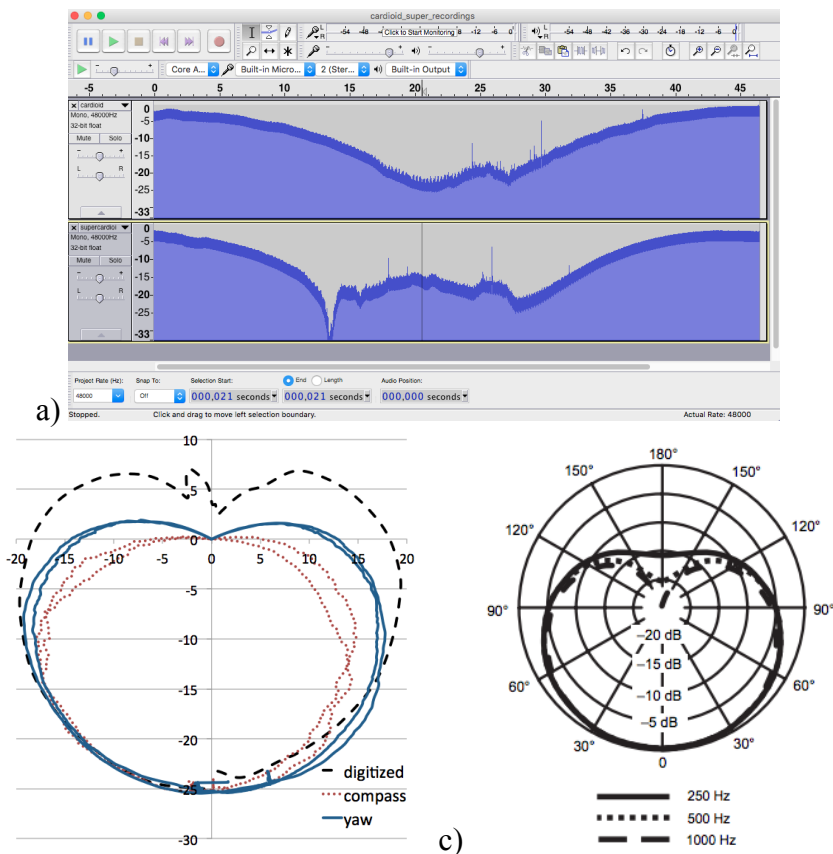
cardioid_super_recordings

Click to Start Monitoring

Core A... Built-in Micro... 2 (Ster... Built-in Output

-5 0 5 10 15 20 25 30 35 40 45

cardioid
Mono, 48000Hz
32-bit float
Mute Solo
L R

0
-5
-10
-15
-20
-25
-33

supercardioi
Mono, 48000Hz
32-bit float
Mute Solo
L R

0
-5
-10
-15
-20
-25
-33

Project Rate (Hz): 48000
Snap To: Off
Selection Start: 000,021 seconds
End Length 000,021 seconds
Audio Position: 000,000 seconds

a)

Stopped. Click and drag to move left selection boundary. Actual Rate: 48000

10
5
0
-5
-10
-15
-20
-25
-30
-20 -15 -10 -5 0 5 10 15 20

digitized
compass
yaw

180°
150° 150°
120° 120°
90° 90°
−20 dB
−15 dB
−10 dB
−5 dB
60° 60°
30° 30°
0

250 Hz
500 Hz
1000 Hz

c)